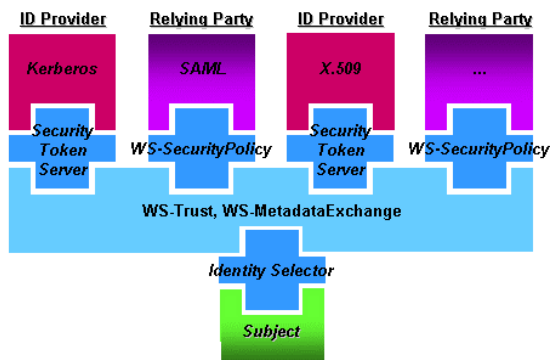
ID Provider

Kerberos

Security Token Server

Relying Party

SAML

WS-SecurityPolicy

ID Provider

X.509

Security Token Server

Relying Party

...

WS-SecurityPolicy

WS-Trust, WS-MetadataExchange

Identity Selector

Subject